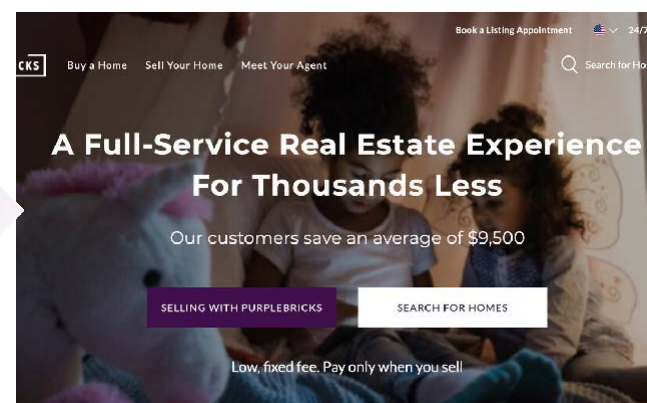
Book a Listing Appointment 24/7

CKS Buy a Home Sell Your Home Meet Your Agent

Search for Ho

A Full-Service Real Estate Experience For Thousands Less

Our customers save an average of $9,500

SELLING WITH PURPLEBRICKS

SEARCH FOR HOMES

Low, fixed fee. Pay only when you sell